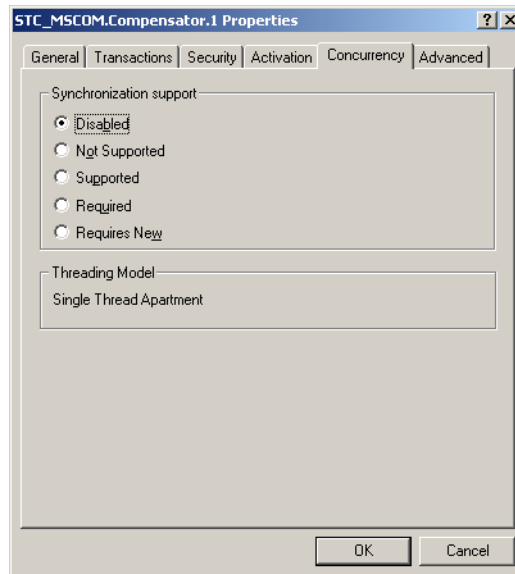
STC_MSCOM.Compensator.1 Properties

?

X

General

Transactions

Security

Activation

Concurrency

Advanced

Synchronization support

Disabled

Not Supported

Supported

Required

Requires New

Threading Model

Single Thread Apartment

OK

Cancel